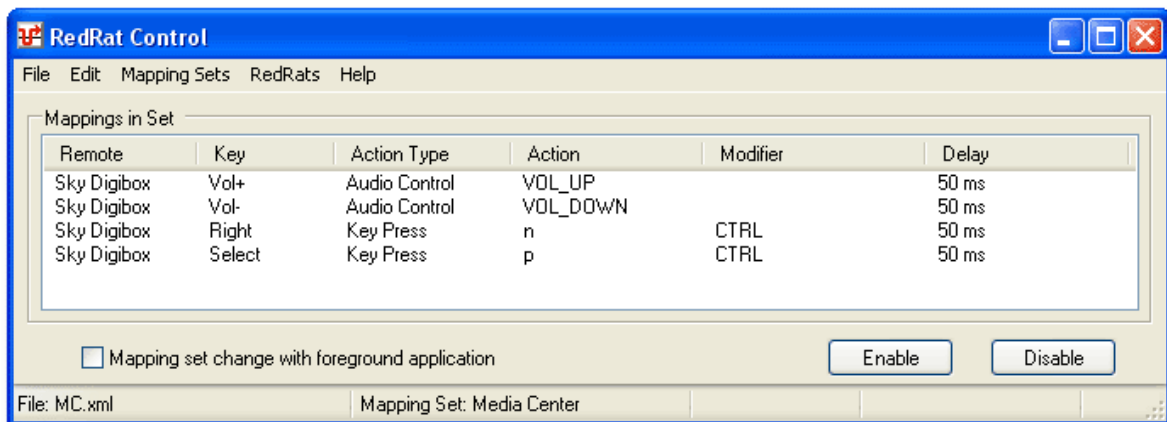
RedRat Control

File Edit Mapping Sets RedRats Help

Mappings in Set

| Remote | Key | Action Type | Action | Modifier | Delay |
|---|---|---|---|---|---|
| Sky Digibox | Vol+ | Audio Control | VOL_UP | | 50 ms |
| Sky Digibox | Vol- | Audio Control | VOL_DOWN | | 50 ms |
| Sky Digibox | Right | Key Press | n | CTRL | 50 ms |
| Sky Digibox | Select | Key Press | p | CTRL | 50 ms |

Mapping set change with foreground application

Enable

Disable

File: MC.xml

Mapping Set: Media Center